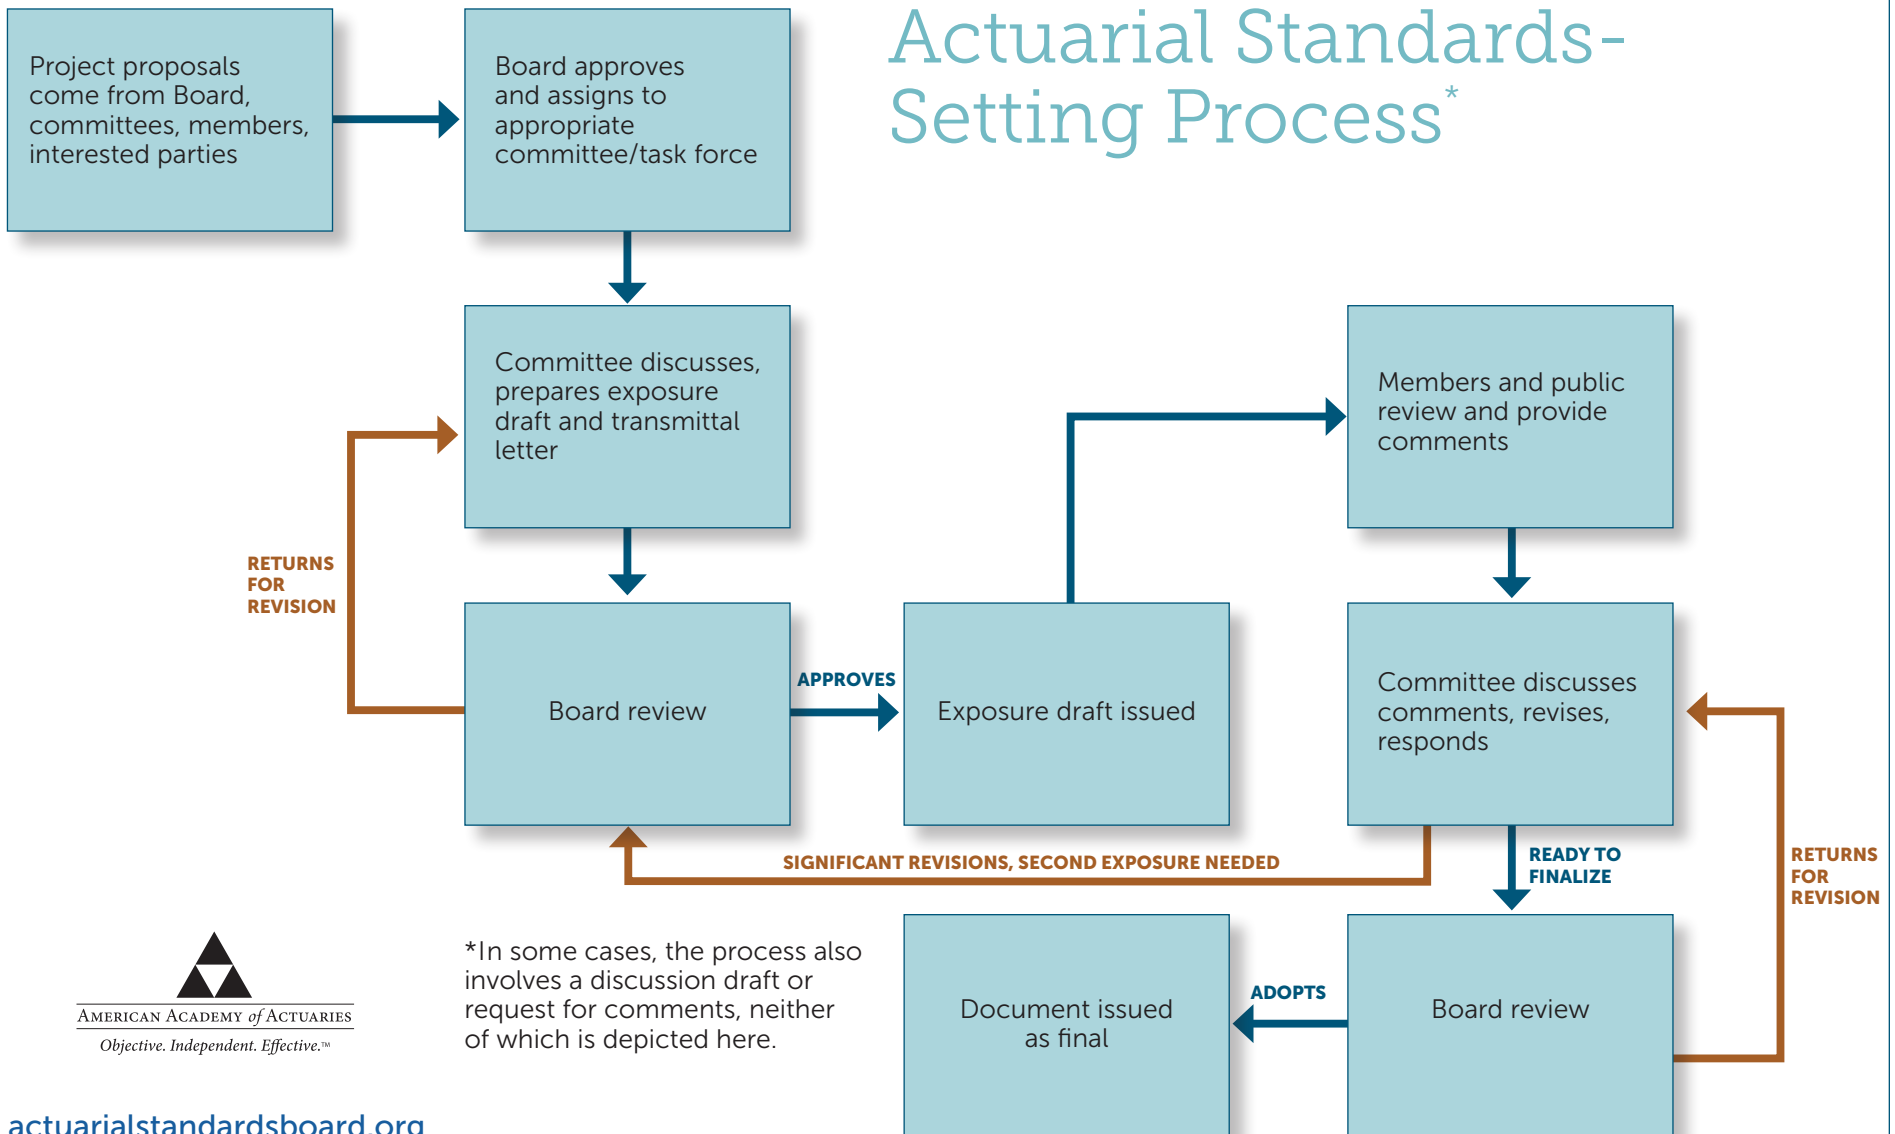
Actuarial Standards-Setting Process*

Project proposals come from Board, committees, members, interested parties

Board approves and assigns to appropriate committee/task force

Committee discusses, prepares exposure draft and transmittal letter

RETURNS FOR REVISION

Board review

APPROVES

Exposure draft issued

Members and public review and provide comments

Committee discusses comments, revises, responds

SIGNIFICANT REVISIONS, SECOND EXPOSURE NEEDED

READY TO FINALIZE

RETURNS FOR REVISION

*In some cases, the process also involves a discussion draft or request for comments, neither of which is depicted here.

Document issued as final

ADOPTS

Board review

American Academy of Actuaries
Objective. Independent. Effective.™

actuarialstandardsboard.org